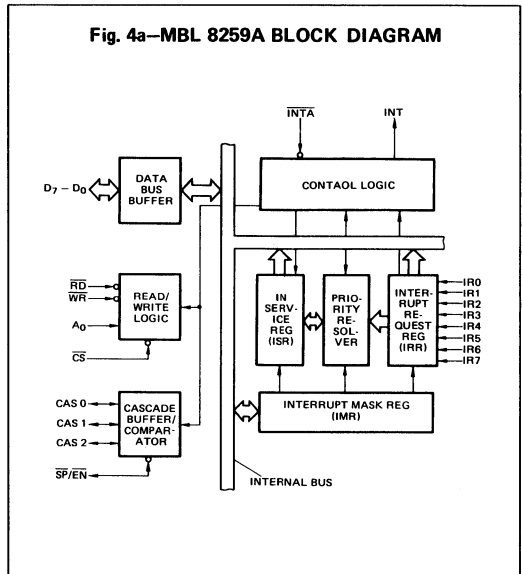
Fig. 4a—MBL 8259A BLOCK DIAGRAM

$\overline{INTA}$

INT

$D_7 - D_0$

DATA BUS BUFFER

CONTAOL LOGIC

$\overline{RD}$

$\overline{WR}$

$A_0$

$\overline{CS}$

READ/ WRITE LOGIC

IN SERVICE REG (ISR)

PRIORITY RESOLVER

INTERRUPT REQUEST REG (IRR)

IR0
IR1
IR2
IR3
IR4
IR5
IR6
IR7

CAS 0
CAS 1
CAS 2

$\overline{SP}/\overline{EN}$

CASCADE BUFFER/ COMPARATOR

INTERRUPT MASK REG (IMR)

INTERNAL BUS